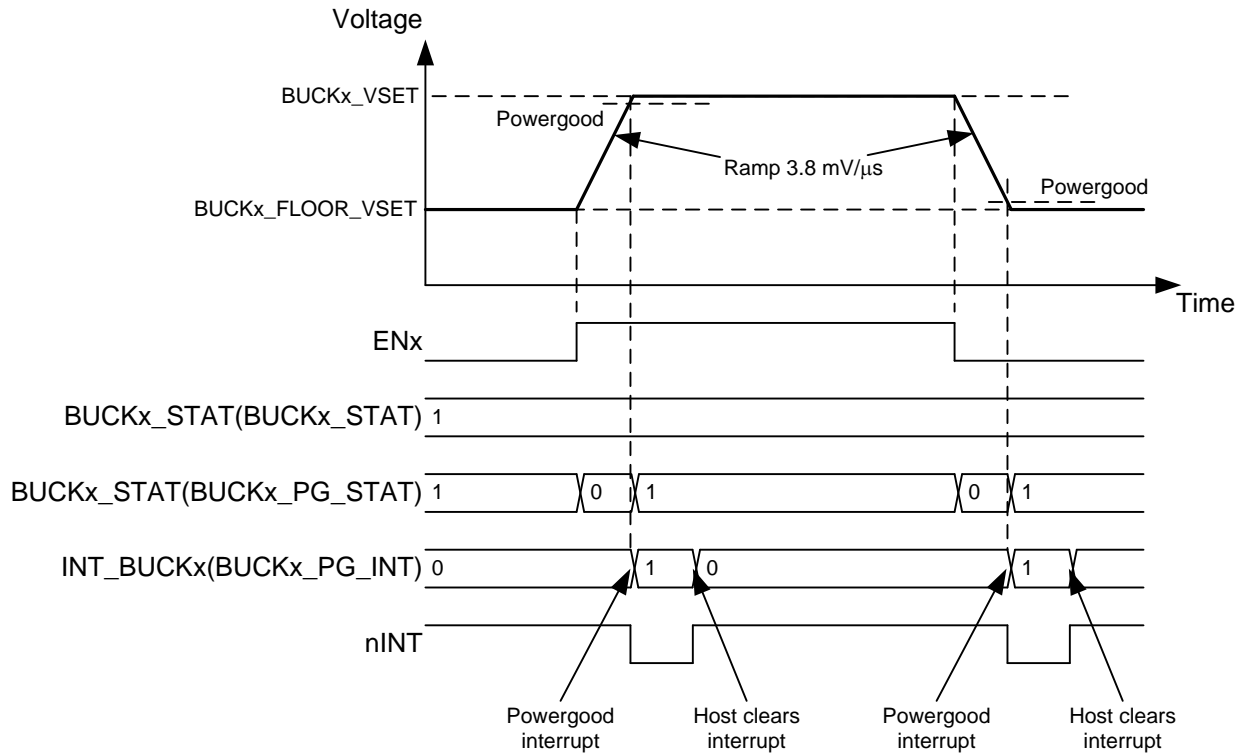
Voltage

BUCKx_VSET

Powergood

Ramp 3.8 mV/μs

Powergood

BUCKx_FLOOR_VSET

Time

ENx

BUCKx_STAT(BUCKx_STAT) 1

BUCKx_STAT(BUCKx_PG_STAT) 1 0 1 0 1

INT_BUCKx(BUCKx_PG_INT) 0 1 0 1

nINT

Powergood interrupt

Host clears interrupt

Powergood interrupt

Host clears interrupt